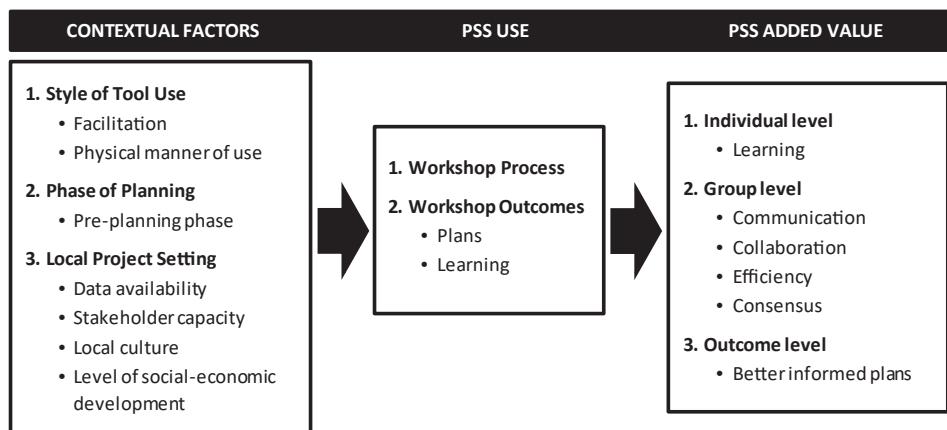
CONTEXTUAL FACTORS

PSS USE

PSS ADDED VALUE

1. Style of Tool Use
• Facilitation
• Physical manner of use

2. Phase of Planning
• Pre-planning phase

3. Local Project Setting
• Data availability
• Stakeholder capacity
• Local culture
• Level of social-economic development

1. Workshop Process

2. Workshop Outcomes
• Plans
• Learning

1. Individual level
• Learning

2. Group level
• Communication
• Collaboration
• Efficiency
• Consensus

3. Outcome level
• Better informed plans